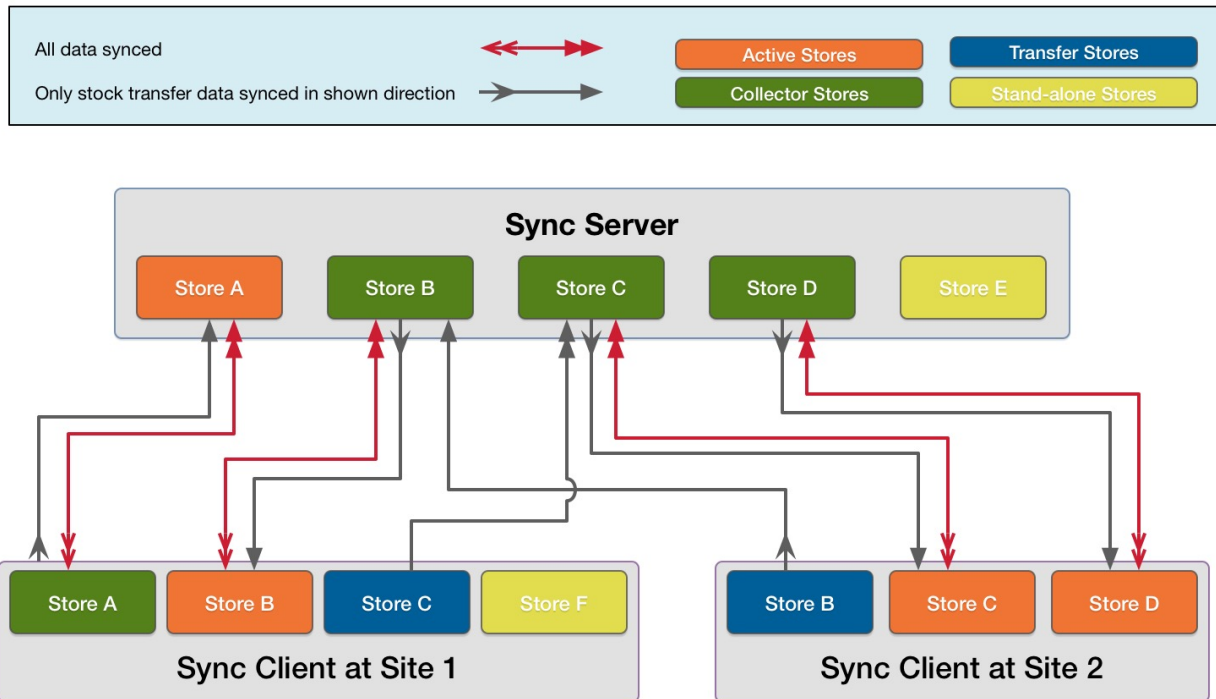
All data synced

Only stock transfer data synced in shown direction

Active Stores

Transfer Stores

Collector Stores

Stand-alone Stores

Sync Server

Store A

Store B

Store C

Store D

Store E

Store A

Store B

Store C

Store F

Sync Client at Site 1

Store B

Store C

Store D

Sync Client at Site 2